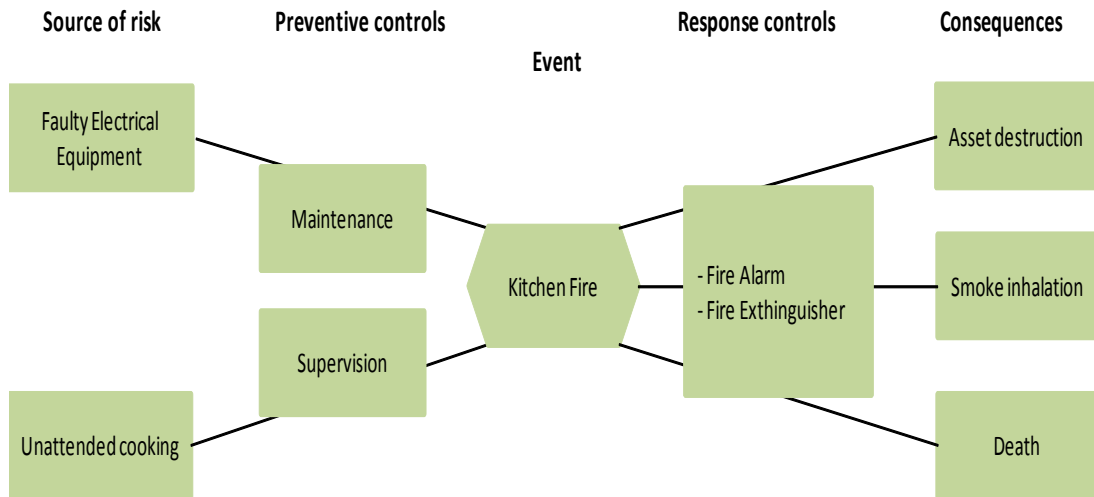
Source of risk

Preventive controls

Event

Response controls

Consequences

Faulty Electrical Equipment

Maintenance

Kitchen Fire

- Fire Alarm
- Fire Exthinguisher

Asset destruction

Smoke inhalation

Supervision

Unattended cooking

Death